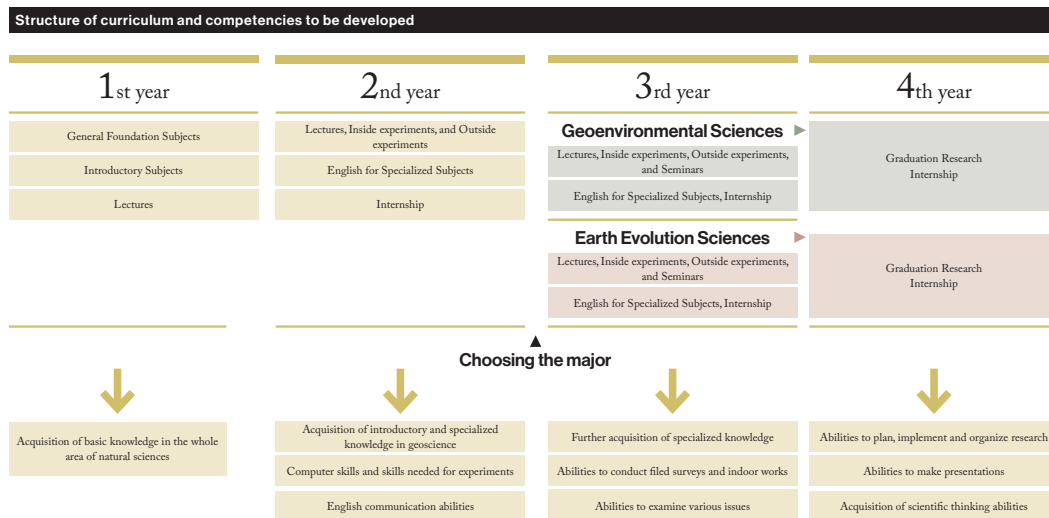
Structure of curriculum and competencies to be developed

1st year

General Foundation Subjects

Introductory Subjects

Lectures

2nd year

Lectures, Inside experiments, and Outside experiments

English for Specialized Subjects

Internship

3rd year

Geoenvironmental Sciences

Lectures, Inside experiments, Outside experiments, and Seminars

English for Specialized Subjects, Internship

Earth Evolution Sciences

Lectures, Inside experiments, Outside experiments, and Seminars

English for Specialized Subjects, Internship

4th year

Graduation Research
Internship

Graduation Research
Internship

Choosing the major

Acquisition of basic knowledge in the whole area of natural sciences

Acquisition of introductory and specialized knowledge in geoscience

Computer skills and skills needed for experiments

English communication abilities

Further acquisition of specialized knowledge

Abilities to conduct filed surveys and indoor works

Abilities to examine various issues

Abilities to plan, implement and organize research

Abilities to make presentations

Acquisition of scientific thinking abilities